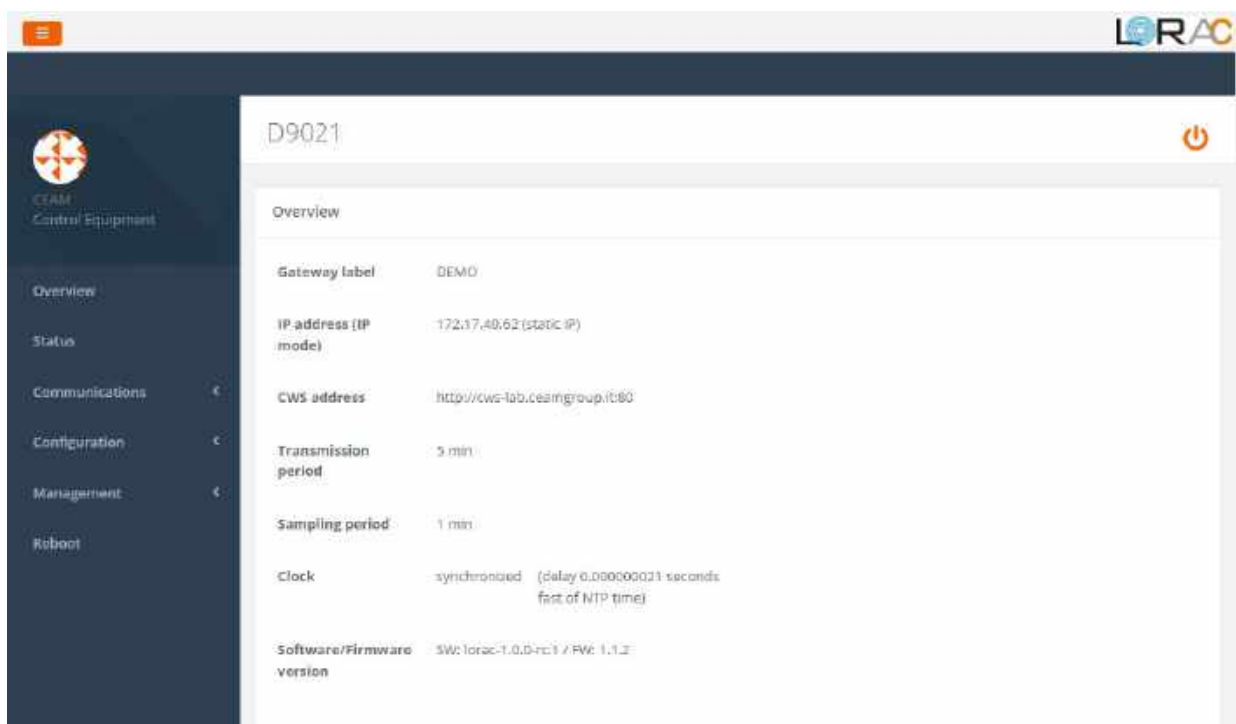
LORAC

CEAM
Control Equipment

Overview

Status

Communications

Configuration

Management

Reboot

D9021

Overview

| | |
|---|---|
| Gateway label | DEMO |
| IP address (IP mode) | 172.17.40.62 (static IP) |
| CWS address | http://cws-lab.ceamgroup.it:80 |
| Transmission period | 5 min |
| Sampling period | 1 min |
| Clock | synchronized (delay 0.000000021 seconds fast of NTP time) |
| Software/Firmware version | SW: lorac-1.0.0-rc1 / FW: 1.1.2 |